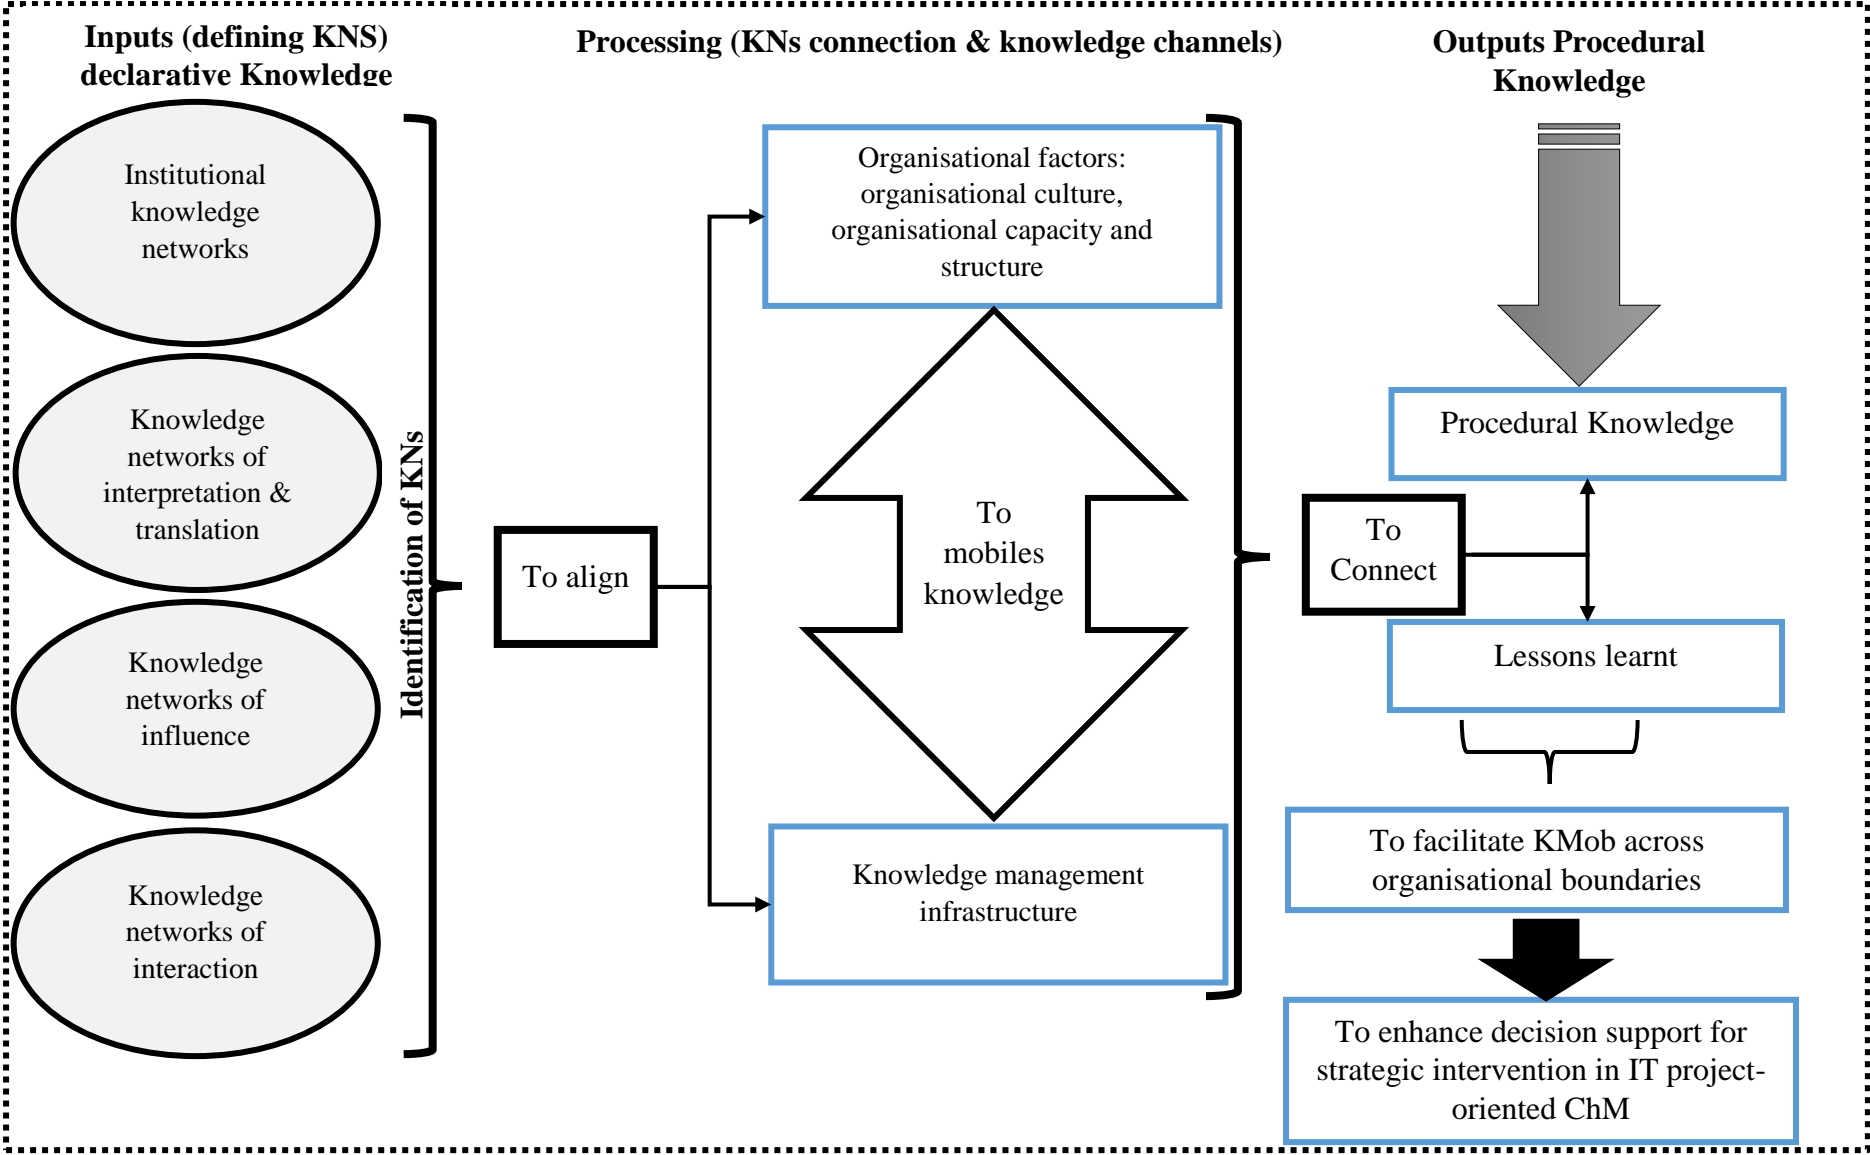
Inputs (defining KNS) declarative Knowledge

Processing (KNs connection & knowledge channels)

Outputs Procedural Knowledge

Institutional knowledge networks

Knowledge networks of interpretation & translation

Knowledge networks of influence

Knowledge networks of interaction

Identification of KNs

To align

Organisational factors: organisational culture, organisational capacity and structure

To mobiles knowledge

Knowledge management infrastructure

Procedural Knowledge

To Connect

Lessons learnt

To facilitate KMob across organisational boundaries

To enhance decision support for strategic intervention in IT project-oriented ChM